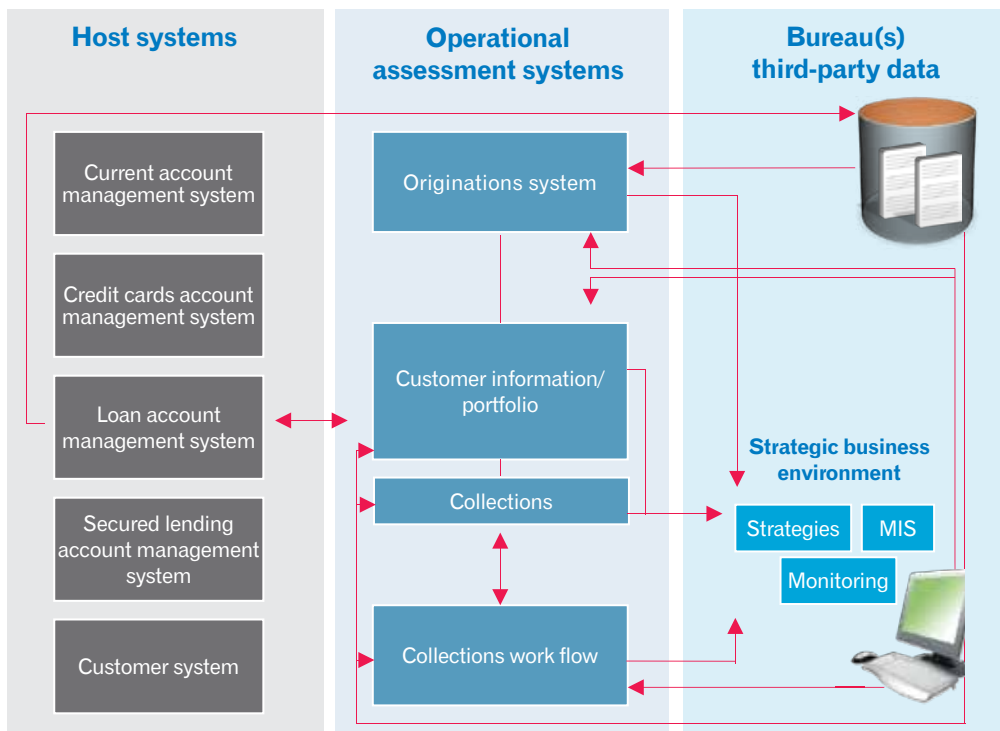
Host systems

Current account management system

Credit cards account management system

Loan account management system

Secured lending account management system

Customer system

Operational assessment systems

Originations system

Customer information/ portfolio

Collections

Collections work flow

Bureau(s) third-party data

Strategic business environment

Strategies

MIS

Monitoring